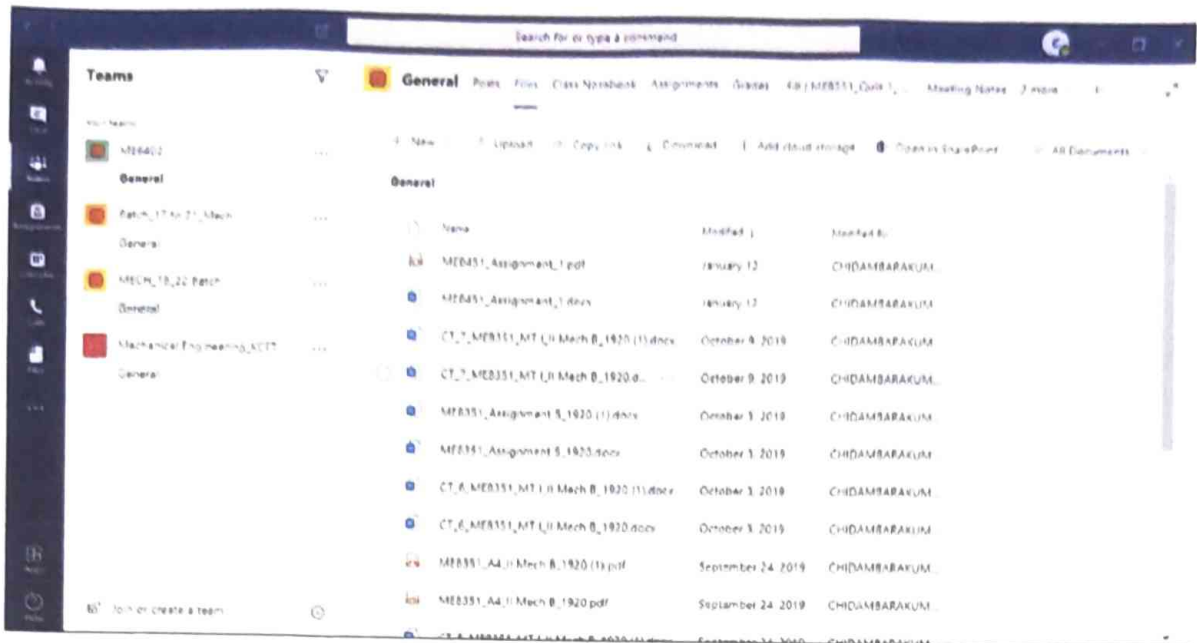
Search for or type a command

Teams

Your teams

ME6402

General

Batch_17 to 21_Mech

General

MECH_18_22 Batch

General

Mechanical Engineering_KCET

General

Join or create a team

General Posts Files Class Notebook Assignments Grades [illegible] ME8351_Cycle 1_... Meeting Notes 2 more

+ New Upload Copy link Download + Add cloud storage Open in SharePoint All Documents

General

| Name | Modified | Modified By |
|---|---|---|
| ME8451_Assignment_1.pdf | January 12 | CHIDAMBARAKUM... |
| ME8451_Assignment_1.docx | January 12 | CHIDAMBARAKUM... |
| CT_7_ME8351_MT_II Mech B_1920 (1).docx | October 9, 2019 | CHIDAMBARAKUM... |
| CT_7_ME8351_MT_II Mech B_1920.d... | October 9, 2019 | CHIDAMBARAKUM... |
| ME8351_Assignment 5_1920 (1).docx | October 3, 2019 | CHIDAMBARAKUM... |
| ME8351_Assignment 5_1920.docx | October 3, 2019 | CHIDAMBARAKUM... |
| CT_6_ME8351_MT_II Mech B_1920 (1).docx | October 3, 2019 | CHIDAMBARAKUM... |
| CT_6_ME8351_MT_II Mech B_1920.docx | October 3, 2019 | CHIDAMBARAKUM... |
| ME8351_A4_II Mech B_1920 (1).pdf | September 24, 2019 | CHIDAMBARAKUM... |
| ME8351_A4_II Mech B_1920.pdf | September 24, 2019 | CHIDAMBARAKUM... |